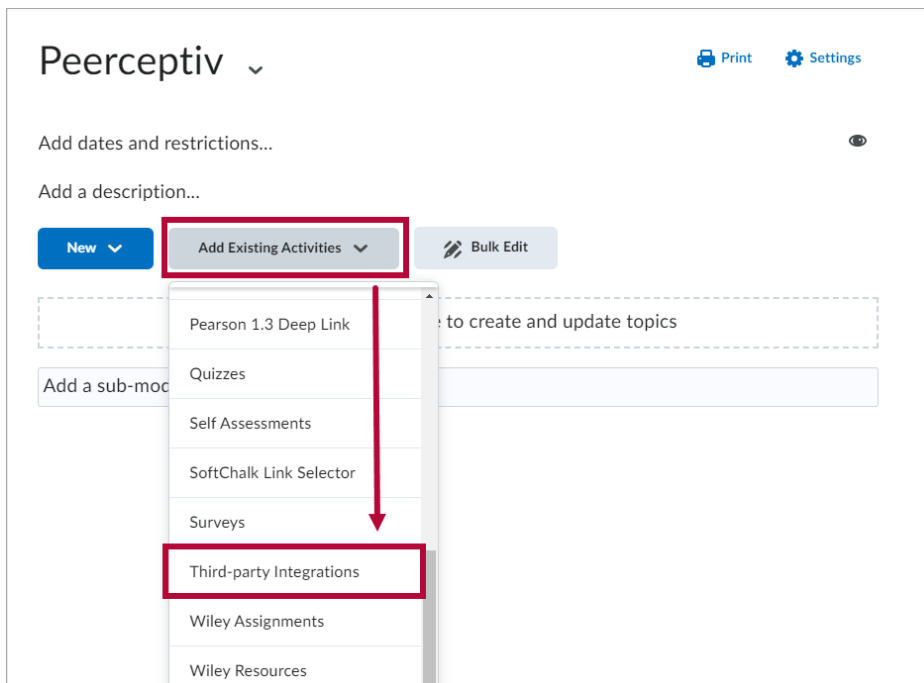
Peerceptiv

Print Settings

Add dates and restrictions...

Add a description...

New

Add Existing Activities

Bulk Edit

Pearson 1.3 Deep Link

Quizzes

Self Assessments

SoftChalk Link Selector

Surveys

Third-party Integrations

Wiley Assignments

Wiley Resources

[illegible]e to create and update topics

Add a sub-moc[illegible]